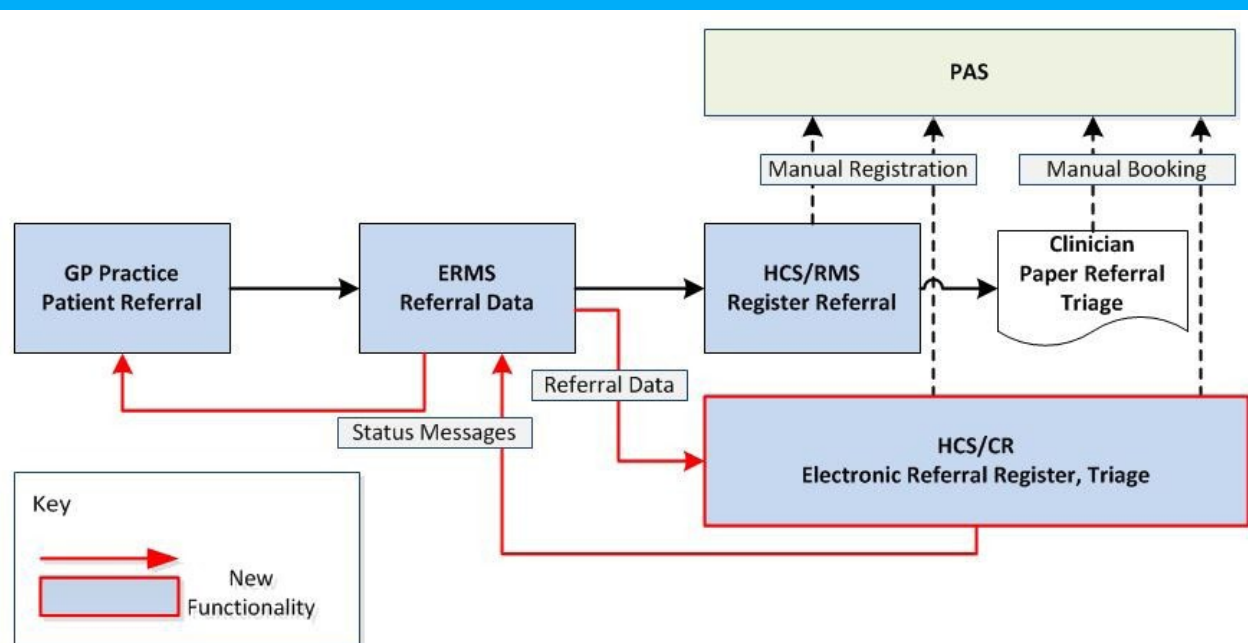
PAS

Manual Registration

Manual Booking

GP Practice
Patient Referral

ERMS
Referral Data

HCS/RMS
Register Referral

Clinician
Paper Referral
Triage

Referral Data

Status Messages

HCS/CR
Electronic Referral Register, Triage

Key

New
Functionality